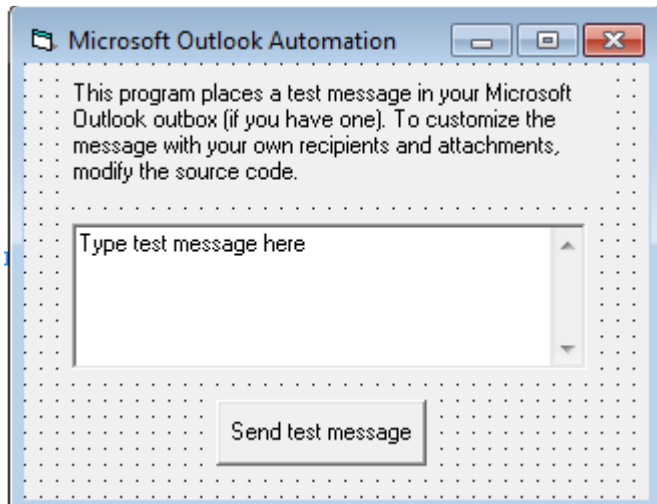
Microsoft Outlook Automation

This program places a test message in your Microsoft Outlook outbox (if you have one). To customize the message with your own recipients and attachments, modify the source code.

Type test message here

Send test message